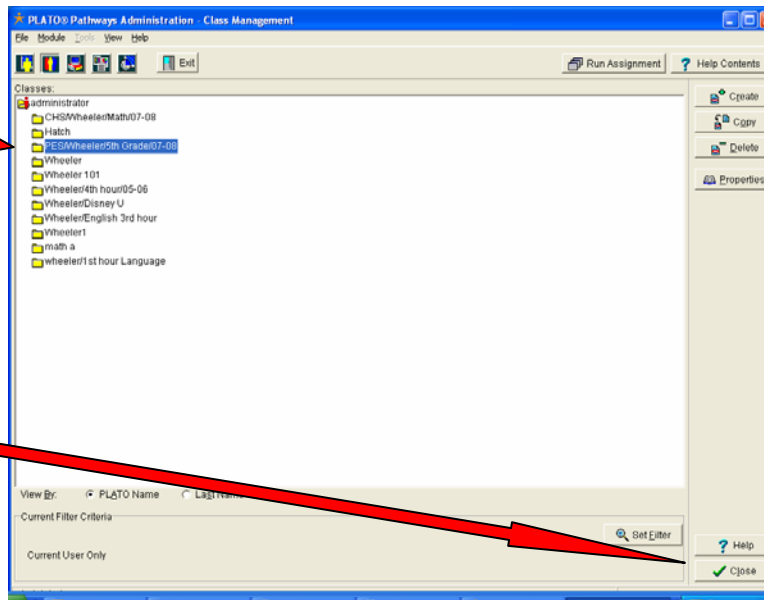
PLATO® Pathways Administration - Class Management

File Module Tools View Help

Exit

Run Assignment

Help Contents

Classes:

administrator
CHS/Wheeler/Math/07-08
Hatch
PES/Wheeler/5th Grade/07-08
Wheeler
Wheeler 101
Wheeler/4th hour/05-06
Wheeler/Disney U
Wheeler/English 3rd hour
Wheeler1
math a
wheeler/1st hour Language

Create
Copy
Delete
Properties

View By: PLATO Name Last Name

Current Filter Criteria

Current User Only

Set Filter

Help
Close